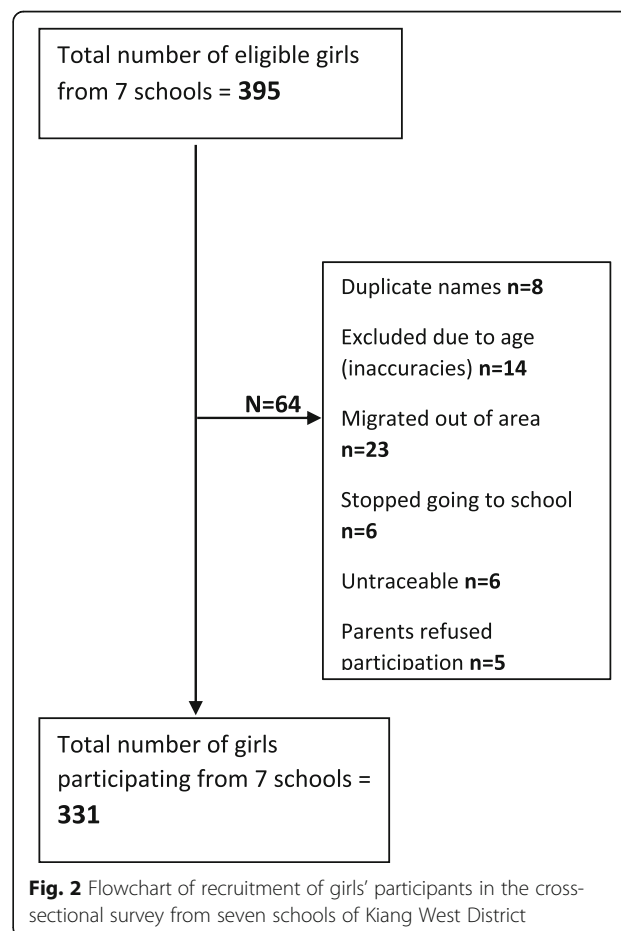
Total number of eligible girls from 7 schools = **395**

N=64

Duplicate names **n=8**

Excluded due to age (inaccuracies) **n=14**

Migrated out of area **n=23**

Stopped going to school **n=6**

Untraceable **n=6**

Parents refused participation **n=5**

Total number of girls participating from 7 schools = **331**

**Fig. 2** Flowchart of recruitment of girls' participants in the cross-sectional survey from seven schools of Kiang West District